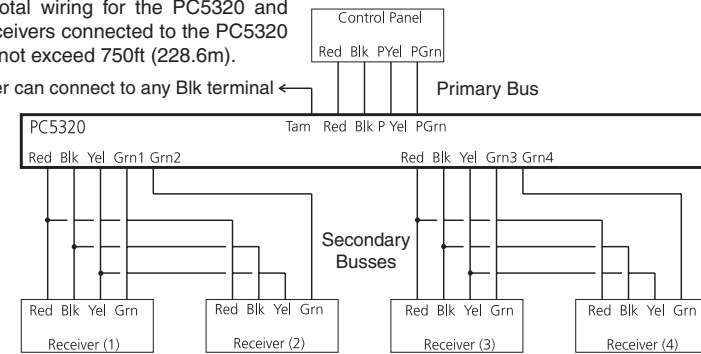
otal wiring for the PC5320 and ceivers connected to the PC5320 not exceed 750ft (228.6m).

Control Panel

Red Blk PYel PGrn

r can connect to any Blk terminal

Primary Bus

PC5320

Tam Red Blk P Yel PGrn

Red Blk Yel Grn1 Grn2

Red Blk Yel Grn3 Grn4

Secondary Busses

Red Blk Yel Grn

Receiver (1)

Red Blk Yel Grn

Receiver (2)

Red Blk Yel Grn

Receiver (3)

Red Blk Yel Grn

Receiver (4)